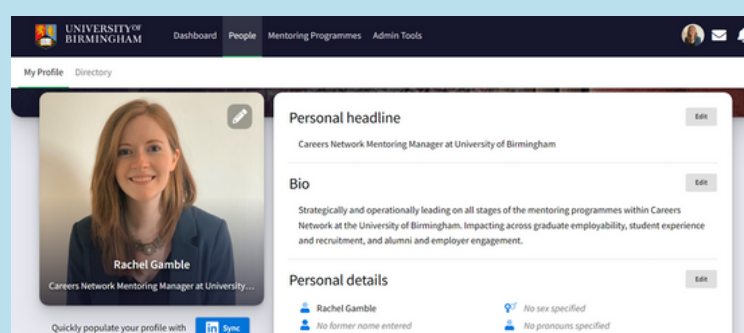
UNIVERSITY OF BIRMINGHAM

Dashboard People Mentoring Programmes Admin Tools

My Profile Directory

Rachel Gamble

Careers Network Mentoring Manager at University...

Quickly populate your profile with in Sync

Personal headline

Edit

Careers Network Mentoring Manager at University of Birmingham

Bio

Edit

Strategically and operationally leading on all stages of the mentoring programmes within Careers Network at the University of Birmingham. Impacting across graduate employability, student experience and recruitment, and alumni and employer engagement.

Personal details

Edit

Rachel Gamble

No sex specified

No former name entered

No pronouns specified